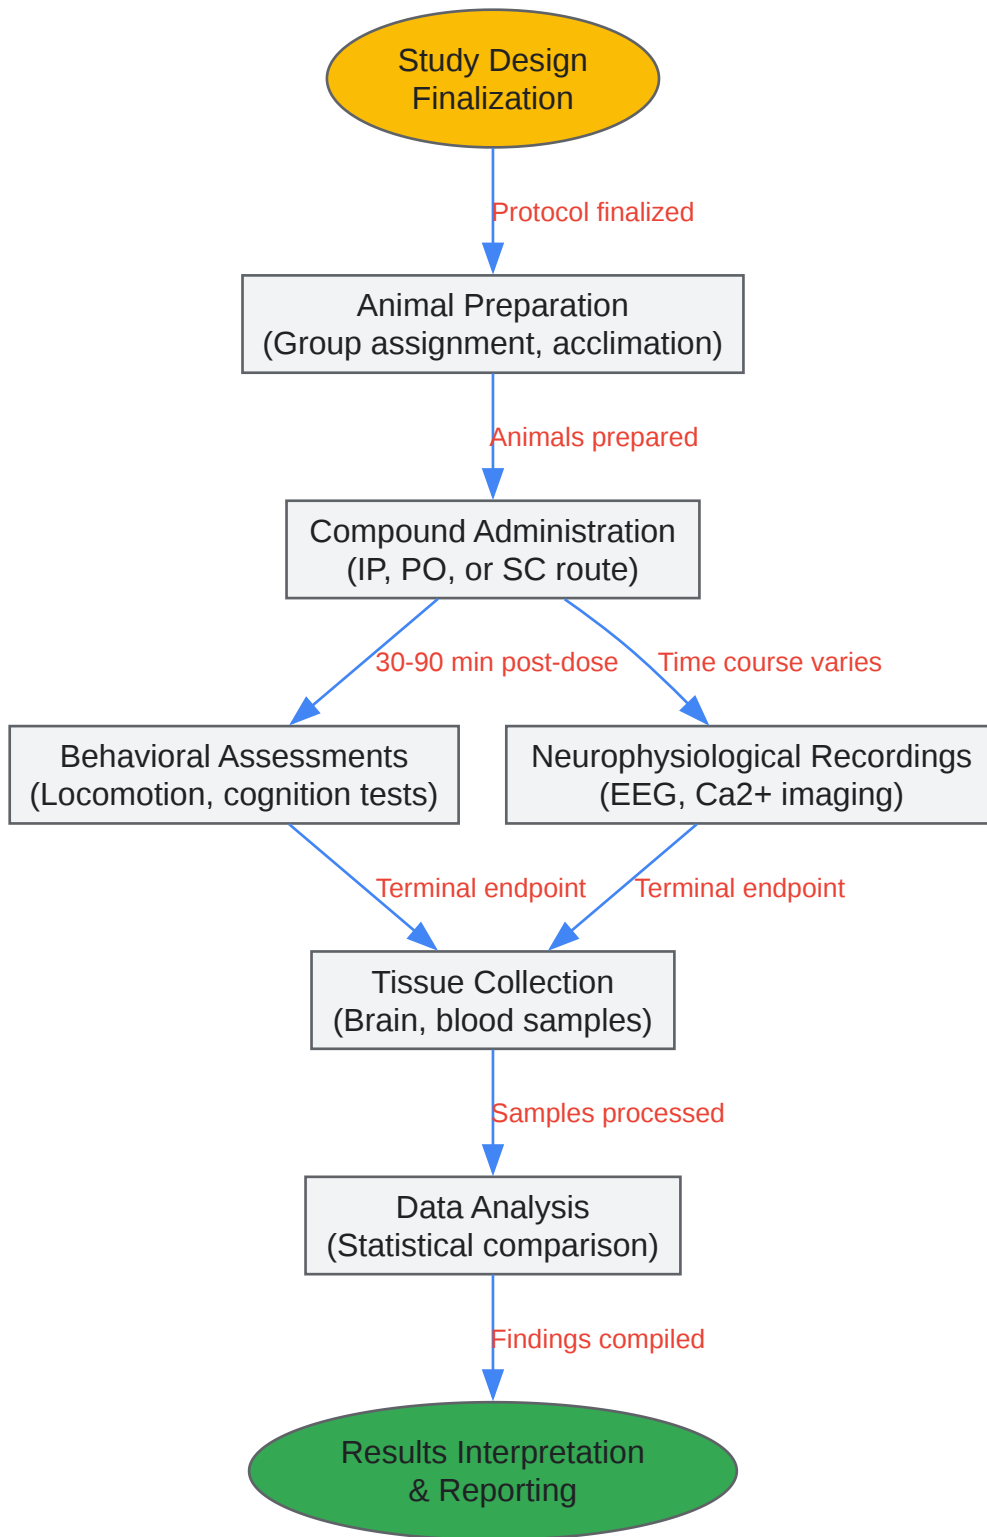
Study Design Finalization

Protocol finalized

Animal Preparation
(Group assignment, acclimation)

Animals prepared

Compound Administration
(IP, PO, or SC route)

30-90 min post-dose

Time course varies

Behavioral Assessments
(Locomotion, cognition tests)

Neurophysiological Recordings
(EEG, Ca2+ imaging)

Terminal endpoint

Terminal endpoint

Tissue Collection
(Brain, blood samples)

Samples processed

Data Analysis
(Statistical comparison)

Findings compiled

Results Interpretation & Reporting